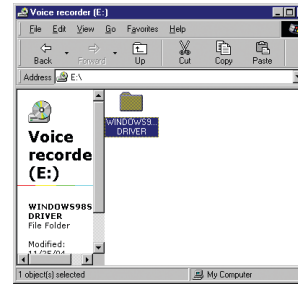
Voice recorder (E:)

File Edit View Go Favorites Help

Back Forward Up Cut Copy Paste

Address E:\

Voice recorder (E:)

WINDOWS98S DRIVER
File Folder

Modified:
11/25/04

WINDOWS9... DRIVER

1 object(s) selected

My Computer